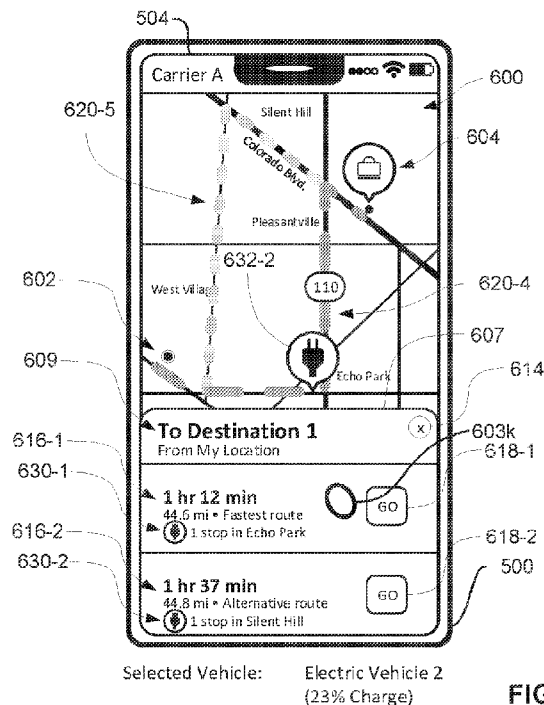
504

Carrier A

600

620-5

Silent Hill

Colorado Blvd.

604

Pleasantville

632-2

602

West Villag

110

620-4

607

609

Echo Park

614

To Destination 1
From My Location

603k

616-1

618-1

630-1

1 hr 12 min
44.6 mi • Fastest route
1 stop in Echo Park

GO

616-2

618-2

630-2

1 hr 37 min
44.8 mi • Alternative route
1 stop in Silent Hill

GO

500

Selected Vehicle: Electric Vehicle 2 (23% Charge)

FIG